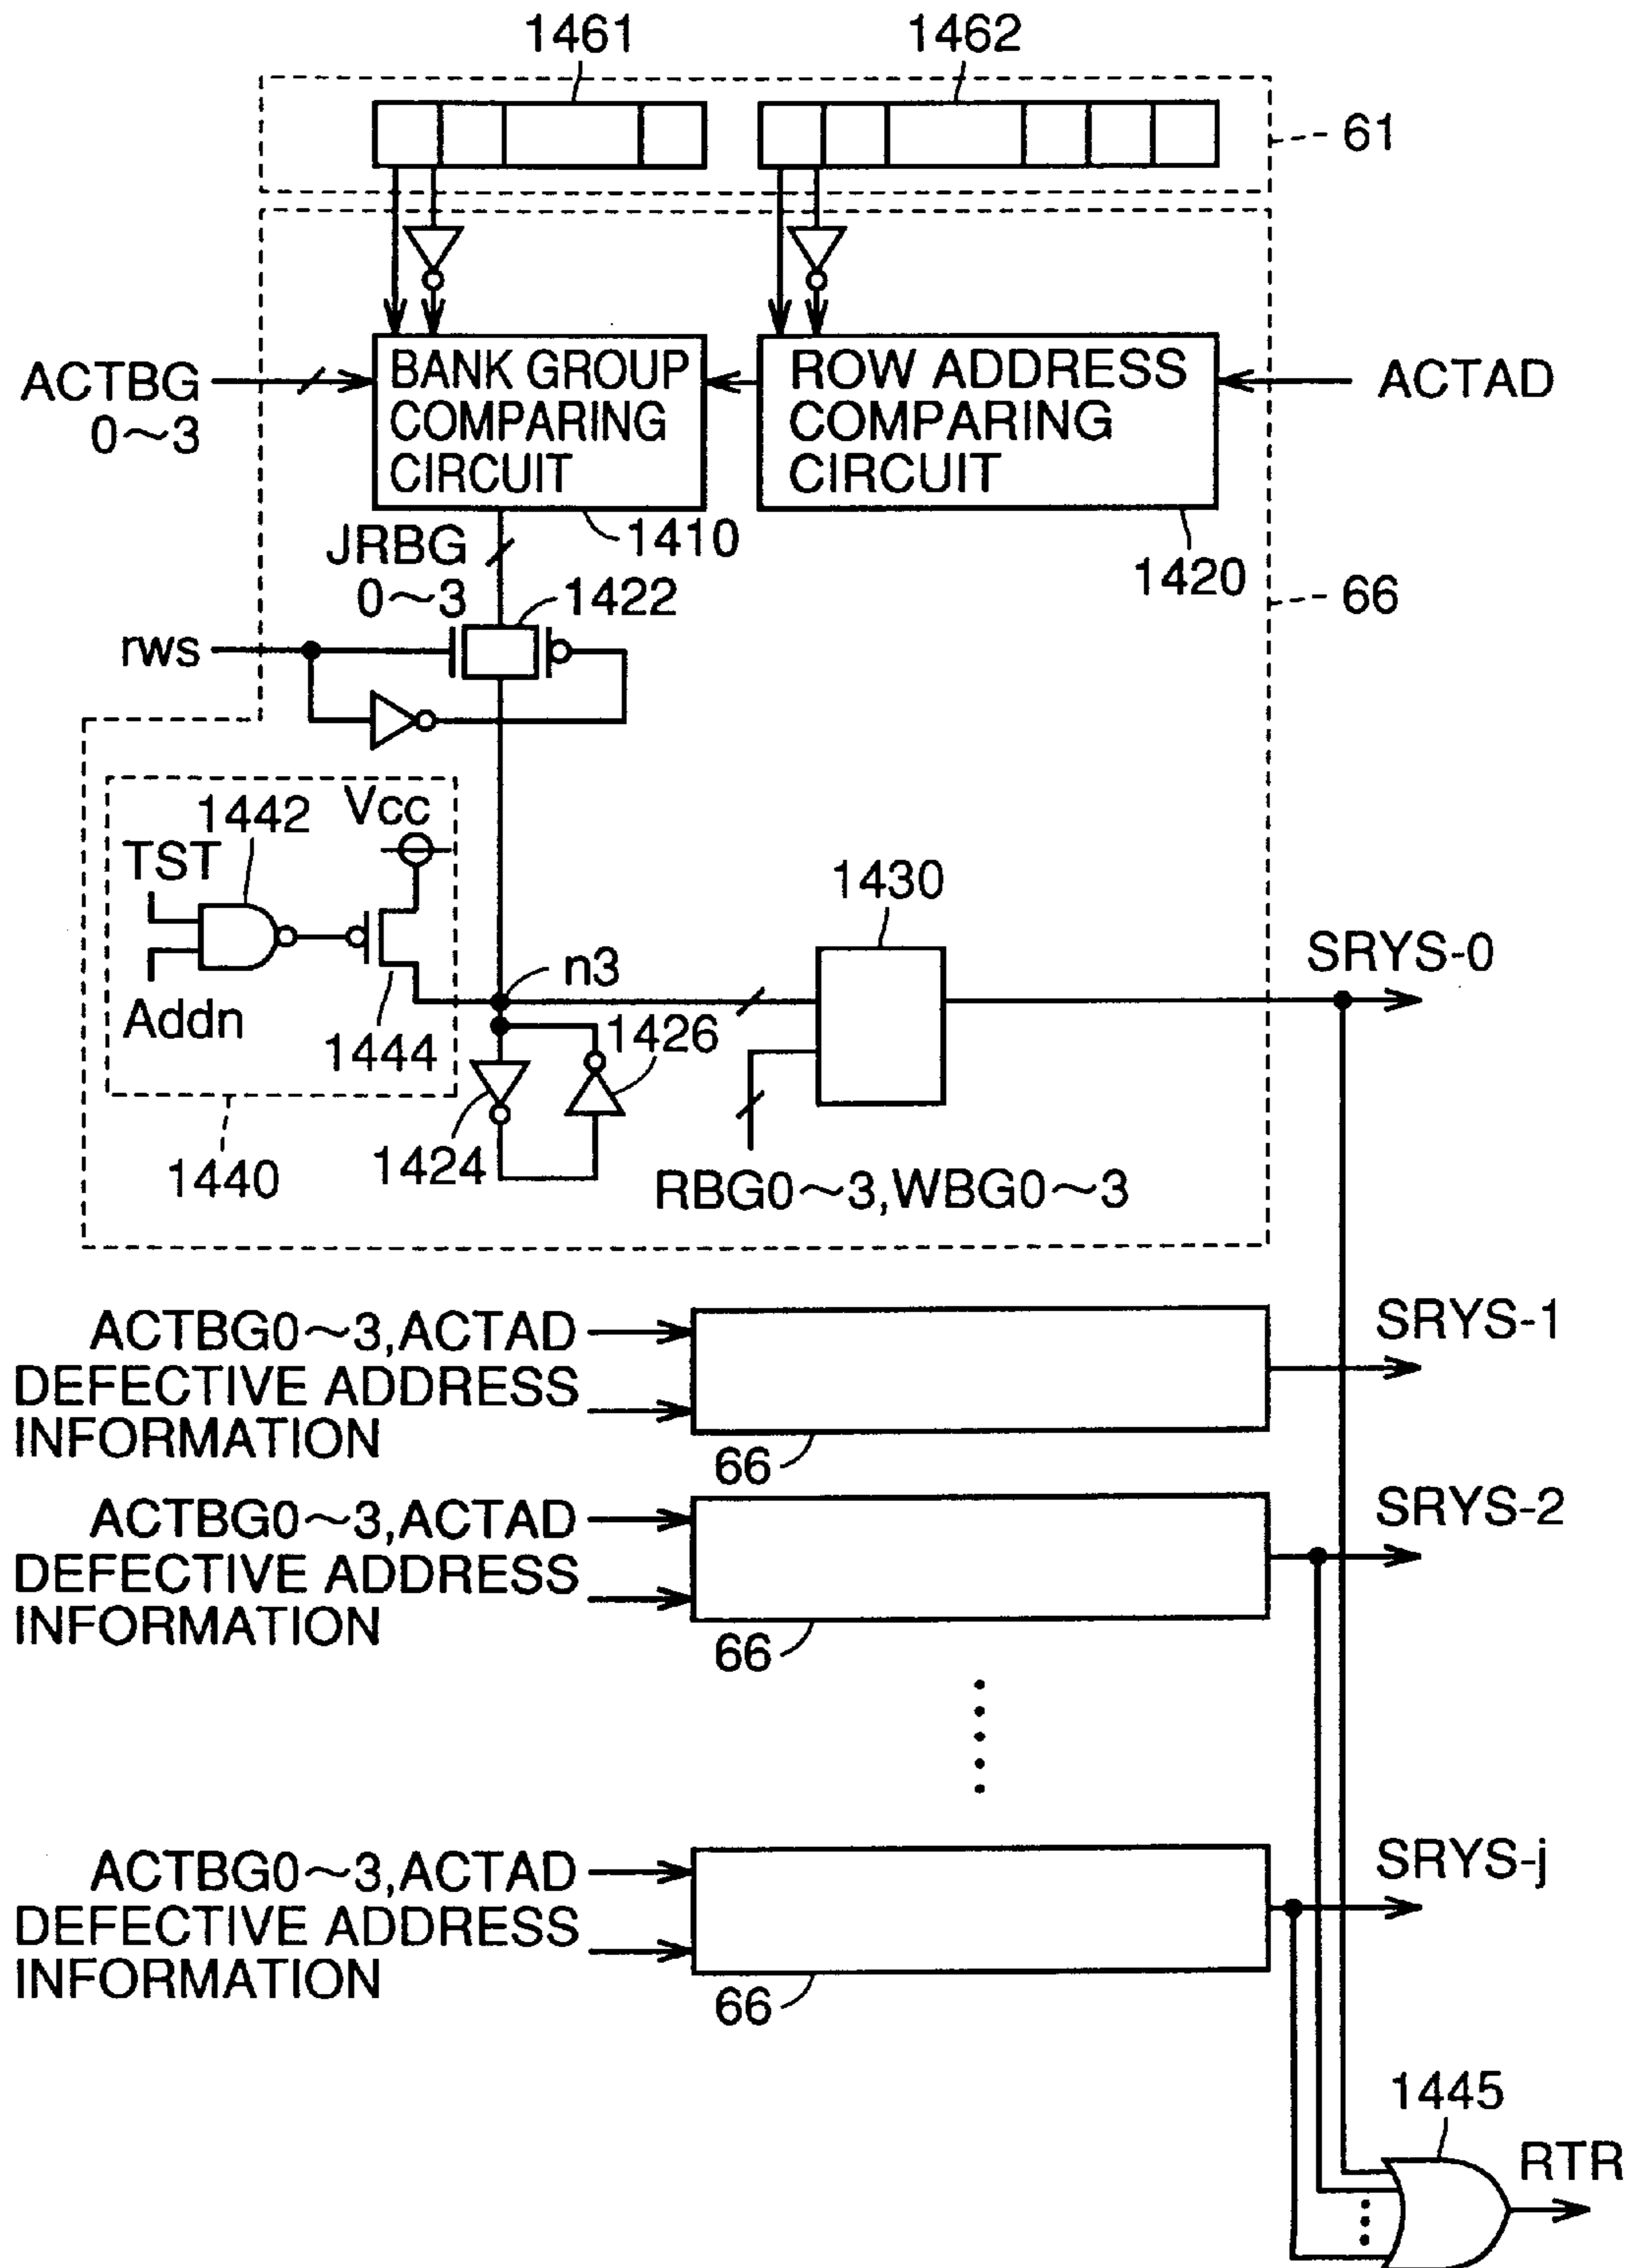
1461
1462
61
ACTBG 0~3
BANK GROUP COMPARING CIRCUIT
ROW ADDRESS COMPARING CIRCUIT
ACTAD
JRBG 0~3
1410
1420
1422
66
rws
1442
Vcc
TST
1430
SRYS-0
n3
Addn
1444
1426
1424
1440
RBG0~3,WBG0~3
ACTBG0~3,ACTAD
DEFECTIVE ADDRESS INFORMATION
SRYS-1
66
ACTBG0~3,ACTAD
DEFECTIVE ADDRESS INFORMATION
SRYS-2
66
ACTBG0~3,ACTAD
DEFECTIVE ADDRESS INFORMATION
SRYS-j
66
1445
RTR